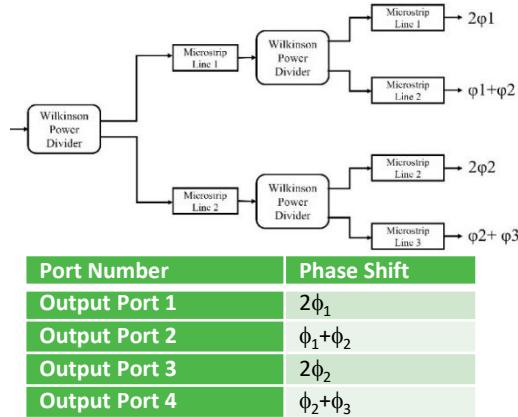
Microstrip Line 1

$2\varphi1$

Wilkinson Power Divider

Microstrip Line 1

Wilkinson Power Divider

Microstrip Line 2

$\varphi1+\varphi2$

Wilkinson Power Divider

Microstrip Line 2

$2\varphi2$

Microstrip Line 2

Wilkinson Power Divider

Microstrip Line 3

$\varphi2+\varphi3$

| Port Number | Phase Shift |
|---|---|
| Output Port 1 | $2\phi_1$ |
| Output Port 2 | $\phi_1+\phi_2$ |
| Output Port 3 | $2\phi_2$ |
| Output Port 4 | $\phi_2+\phi_3$ |